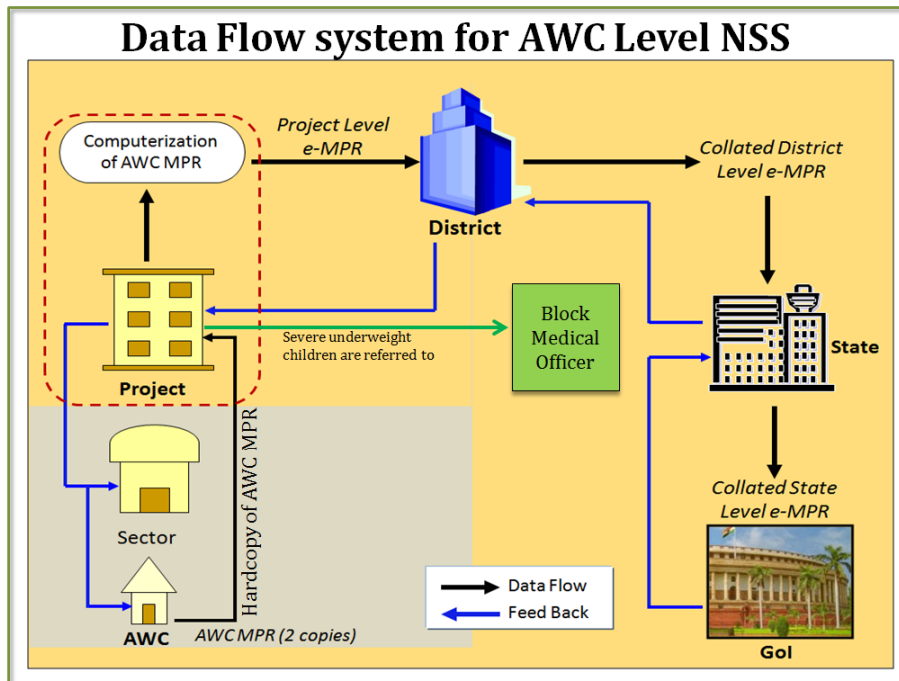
Data Flow system for AWC Level NSS

Computerization of AWC MPR

Project Level e-MPR

District

Collated District Level e-MPR

Block Medical Officer

Severe underweight children are referred to

Project

State

Hardcopy of AWC MPR

Sector

Collated State Level e-MPR

AWC

AWC MPR (2 copies)

Data Flow

Feed Back

GoI